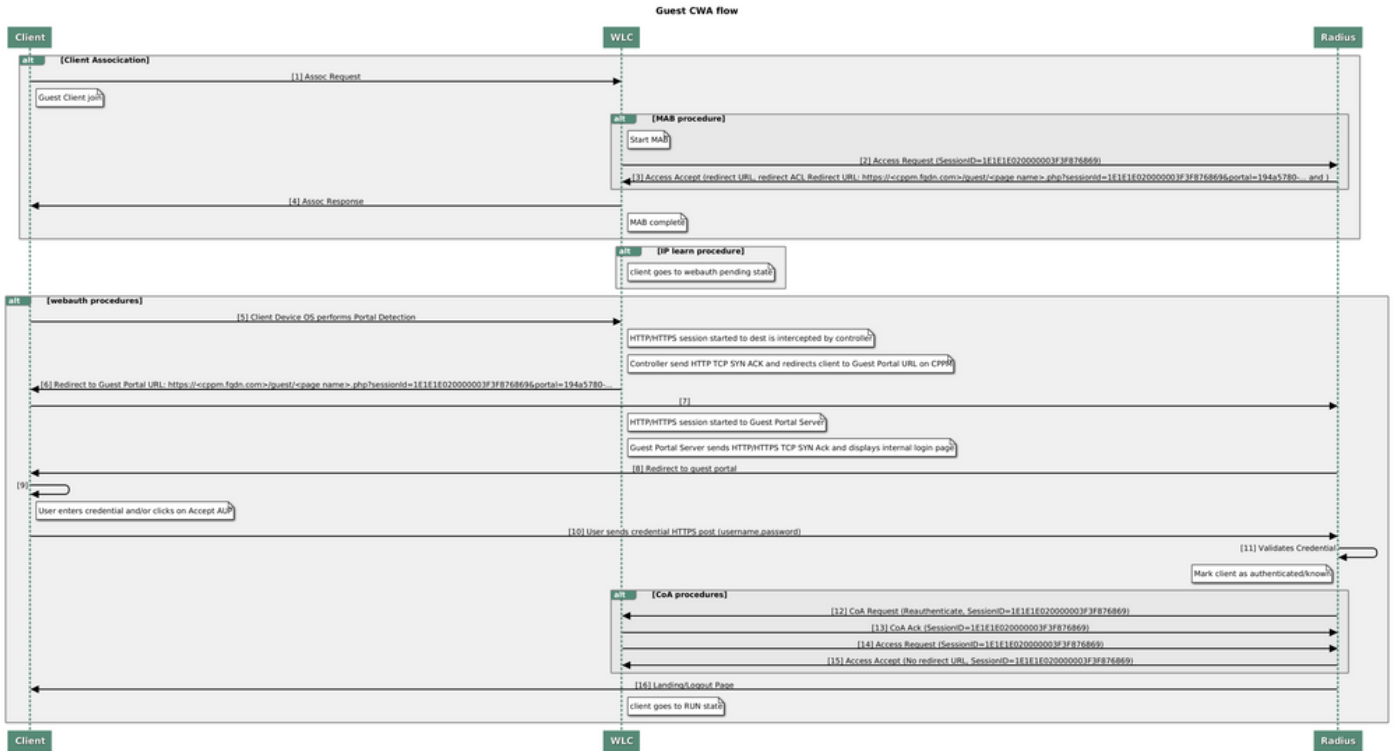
Guest CWA flow

Client

WLC

Radius

alt [Client Assocication]

[1] Assoc Request

Guest Client join

alt [MAB procedure]

Start MAB

[2] Access Request (SessionID=1E1E1E020000003F3F876869)

[3] Access Accept (redirect URL, redirect ACL Redirect URL: https://<cppm.fqdn.com>/guest/<page name>.php?sessionId=1E1E1E020000003F3F876869&portal=194a5780-... and )

[4] Assoc Response

MAB complete

alt [IP learn procedure]

client goes to webauth pending state

alt [webauth procedures]

[5] Client Device OS performs Portal Detection

HTTP/HTTPS session started to dest is intercepted by controller

Controller send HTTP TCP SYN ACK and redirects client to Guest Portal URL on CPPM

[6] Redirect to Guest Portal URL: https://<cppm.fqdn.com>/guest/<page name>.php?sessionId=1E1E1E020000003F3F876869&portal=194a5780-...

[7]

HTTP/HTTPS session started to Guest Portal Server

Guest Portal Server sends HTTP/HTTPS TCP SYN Ack and displays internal login page

[8] Redirect to guest portal

[9]

User enters credential and/or clicks on Accept AUP

[10] User sends credential HTTPS post (username,password)

[11] Validates Credential

Mark client as authenticated/known

alt [CoA procedures]

[12] CoA Request (Reauthenticate, SessionID=1E1E1E020000003F3F876869)

[13] CoA Ack (SessionID=1E1E1E020000003F3F876869)

[14] Access Request (SessionID=1E1E1E020000003F3F876869)

[15] Access Accept (No redirect URL, SessionID=1E1E1E020000003F3F876869)

[16] Landing/Logout Page

client goes to RUN state

Client

WLC

Radius